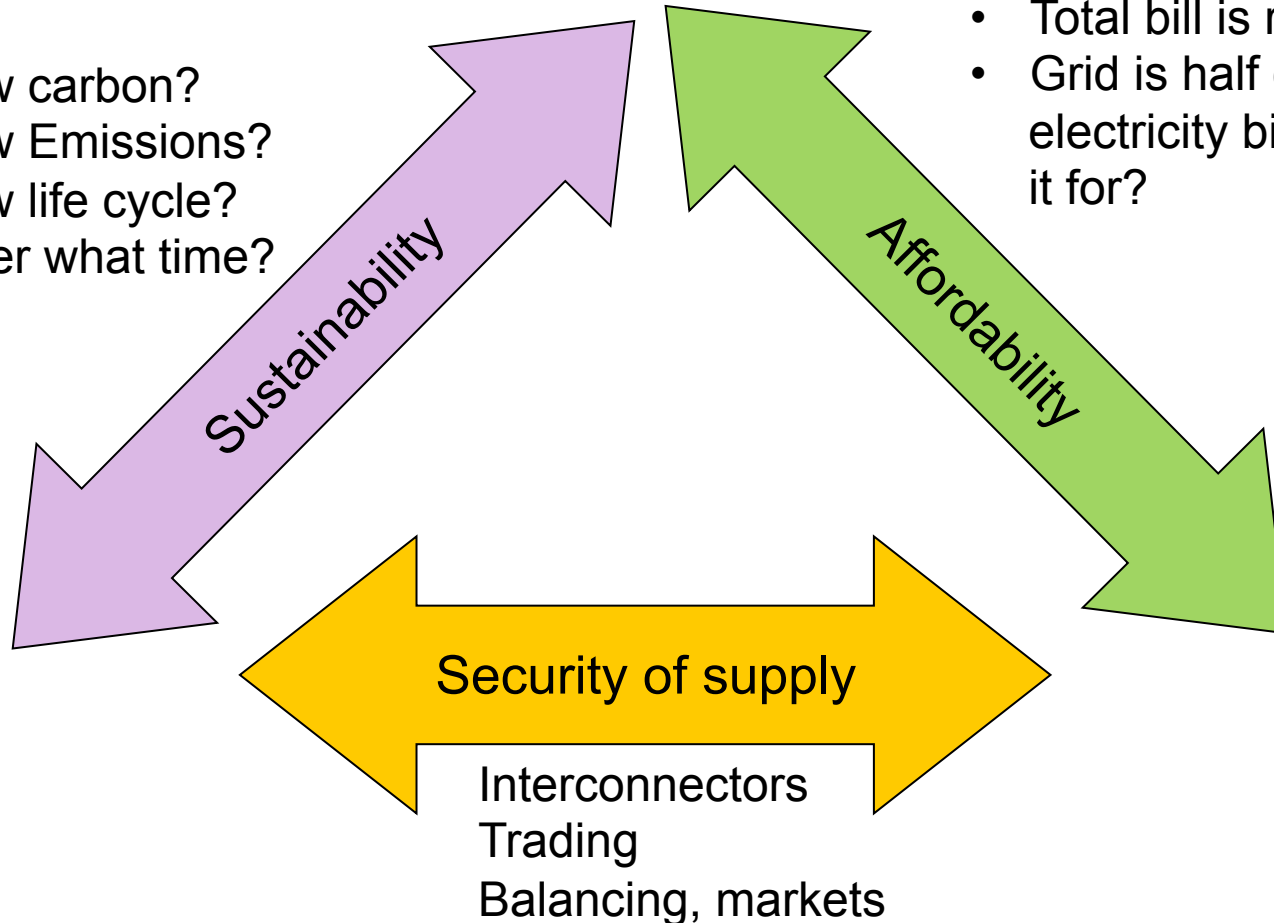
w carbon?
w Emissions?
w life cycle?
er what time?

• Total bill is r
• Grid is half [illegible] electricity bi it for?

Sustainability

Affordability

Security of supply

Interconnectors
Trading
Balancing, markets